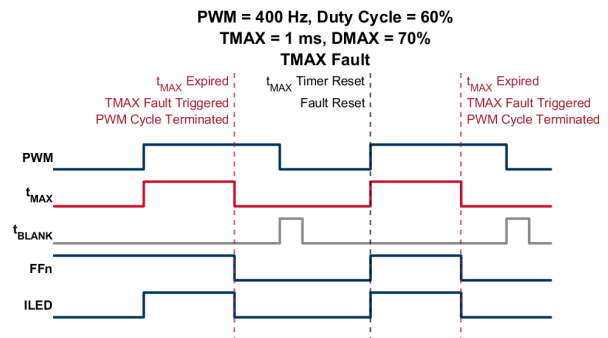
PWM = 400 Hz, Duty Cycle = 60%
TMAX = 1 ms, DMAX = 70%
TMAX Fault

$t_{MAX}$ Expired
TMAX Fault Triggered
PWM Cycle Terminated

$t_{MAX}$ Timer Reset
Fault Reset

$t_{MAX}$ Expired
TMAX Fault Triggered
PWM Cycle Terminated

PWM
$t_{MAX}$
$t_{BLANK}$
FFn
ILED